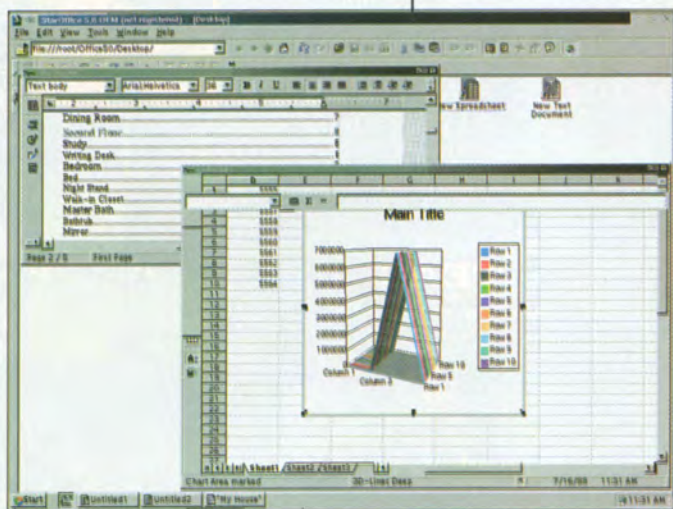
StarOffice 5.0 OEM (not registered) - [Desktop]
File Edit View Tools Window Help
file:///root/Office50/Desktop/
Text body
Arial;Helvetica
16
New Spreadsheet
New Text Document
Dining Room
Second Floor
Study
Writing Desk
Bedroom
Bed
Night Stand
Walk-in Closet
Master Bath
Bathtub
Mirror
Page 2 / 5
First Page
Main Title
5555
5557
5558
5559
5560
5561
5562
5563
5564
7000000
6000000
5000000
4000000
3000000
2000000
1000000
0
Column 1
Column 2
Row 10
Row 5
Row 1
Row 1
Row 2
Row 3
Row 4
Row 5
Row 6
Row 7
Row 8
Row 9
Row 10
Sheet1
Sheet2
Sheet3
Chart Area marked
3D-Lines Deep
7/16/98
11:31 AM
Start
Untitled1
Untitled2
"My House"
11:31 AM